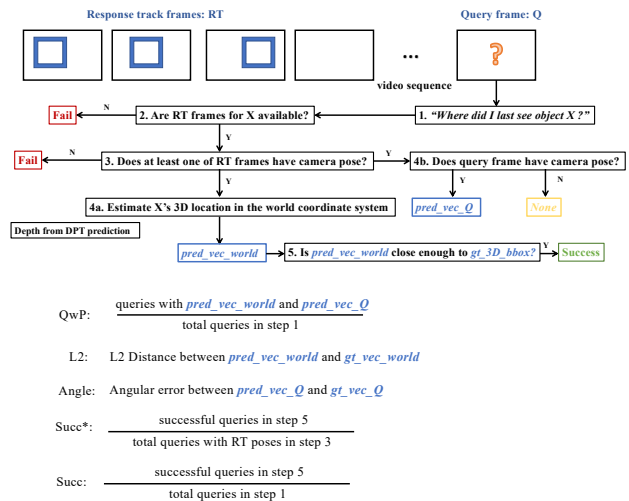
Response track frames: RT

Query frame: Q

?

...

video sequence

1. *"Where did I last see object X ?"*

2. Are RT frames for X available?

N

Fail

Y

3. Does at least one of RT frames have camera pose?

N

Fail

Y

4b. Does query frame have camera pose?

Y

N

*pred_vec_Q*

*None*

Y

4a. Estimate X's 3D location in the world coordinate system

Depth from DPT prediction

*pred_vec_world*

5. Is *pred_vec_world* close enough to *gt_3D_bbox?*

Y

Success

QwP: $\frac{\text{queries with } \textit{pred\_vec\_world} \text{ and } \textit{pred\_vec\_Q}}{\text{total queries in step 1}}$

L2: L2 Distance between *pred_vec_world* and *gt_vec_world*

Angle: Angular error between *pred_vec_Q* and *gt_vec_Q*

Succ*: $\frac{\text{successful queries in step 5}}{\text{total queries with RT poses in step 3}}$

Succ: $\frac{\text{successful queries in step 5}}{\text{total queries in step 1}}$